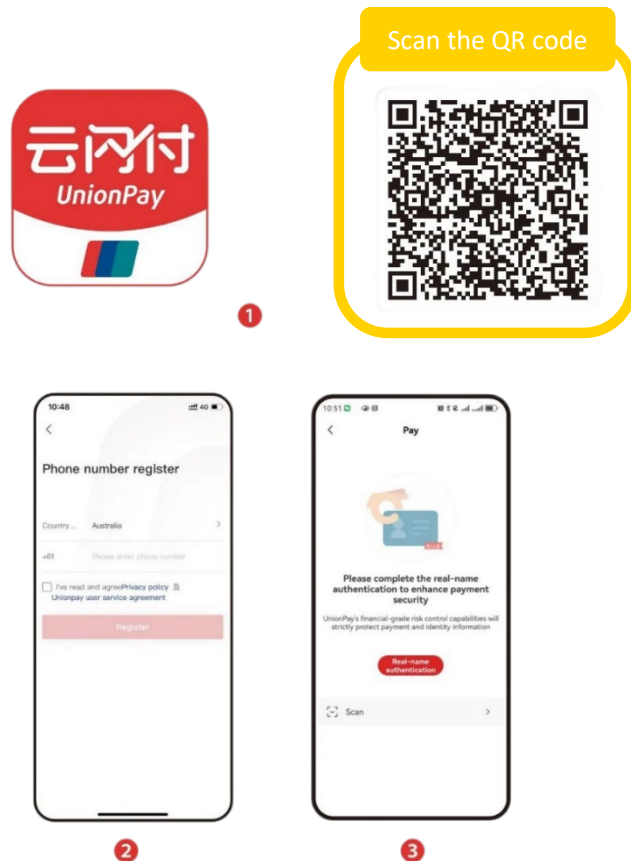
云闪付
UnionPay

Scan the QR code

1

10:48
4G

Phone number register

Country... Australia

+61 Please enter phone number

I've read and agree Privacy policy
Unionpay user service agreement

Register

2

10:51

Pay

Please complete the real-name authentication to enhance payment security

UnionPay's financial-grade risk control capabilities will strictly protect payment and identity information

Real-name authentication

Scan

3